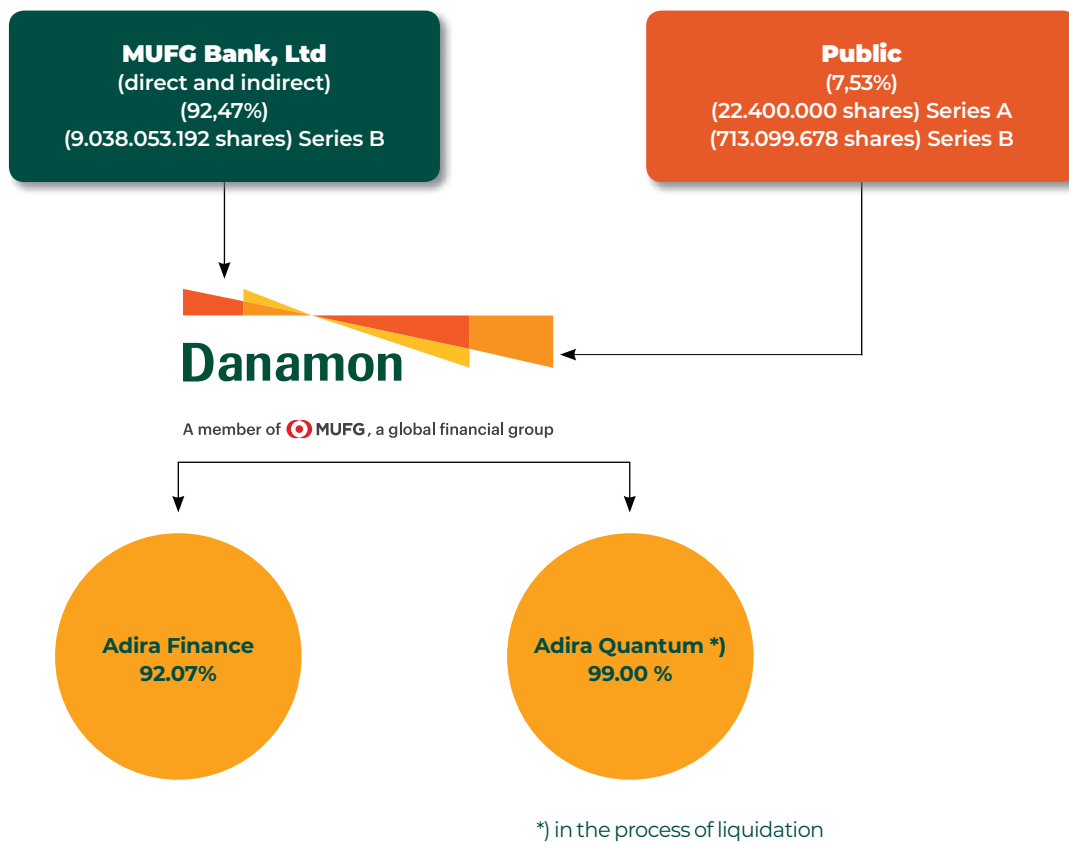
MUFG Bank, Ltd
(direct and indirect)
(92,47%)
(9.038.053.192 shares) Series B

Public
(7,53%)
(22.400.000 shares) Series A
(713.099.678 shares) Series B

Danamon

A member of MUFG, a global financial group

Adira Finance
92.07%

Adira Quantum *)
99.00 %

*) in the process of liquidation